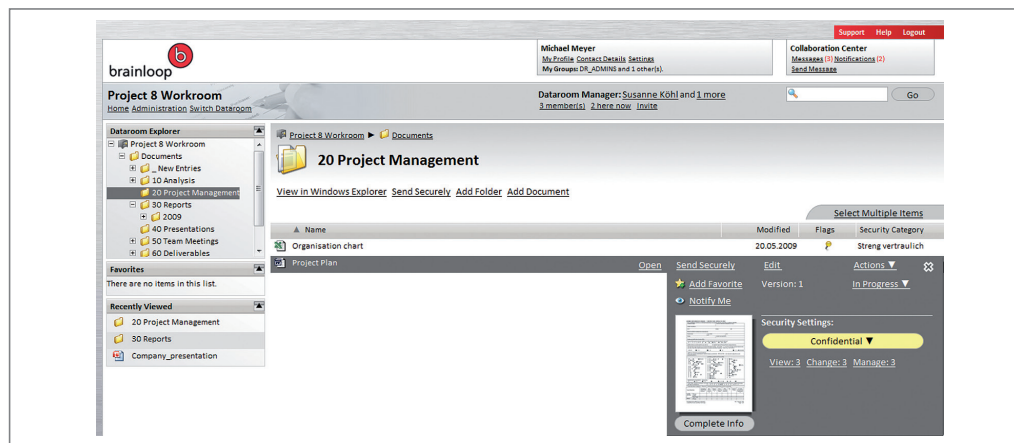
Support Help Logout

b
brainloop

Michael Meyer
My Profile Contact Details Settings
My Groups: DR_ADMINS and 1 other(s).

Collaboration Center
Messages (3) Notifications (2)
Send Message

Project 8 Workroom
Home Administration Switch Dataroom

Dataroom Manager: Susanne Köhl and 1 more
3 member(s) 2 here now Invite

Go

Dataroom Explorer
Project 8 Workroom
Documents
_ New Entries
10 Analysis
20 Project Management
30 Reports
2009
40 Presentations
50 Team Meetings
60 Deliverables

Favorites
There are no items in this list.

Recently Viewed
20 Project Management
30 Reports
Company_presentation

Project 8 Workroom ▶ Documents

20 Project Management

View in Windows Explorer Send Securely Add Folder Add Document

Select Multiple Items

| ▲ Name | Modified | Flags | Security Category |
|---|---|---|---|
| Organisation chart | 20.05.2009 | | Streng vertraulich |

Project Plan
Open Send Securely Edit Actions ▼
Add Favorite Version: 1 In Progress ▼
Notify Me
Security Settings:
Confidential ▼
View: 3 Change: 3 Manage: 3
Complete Info